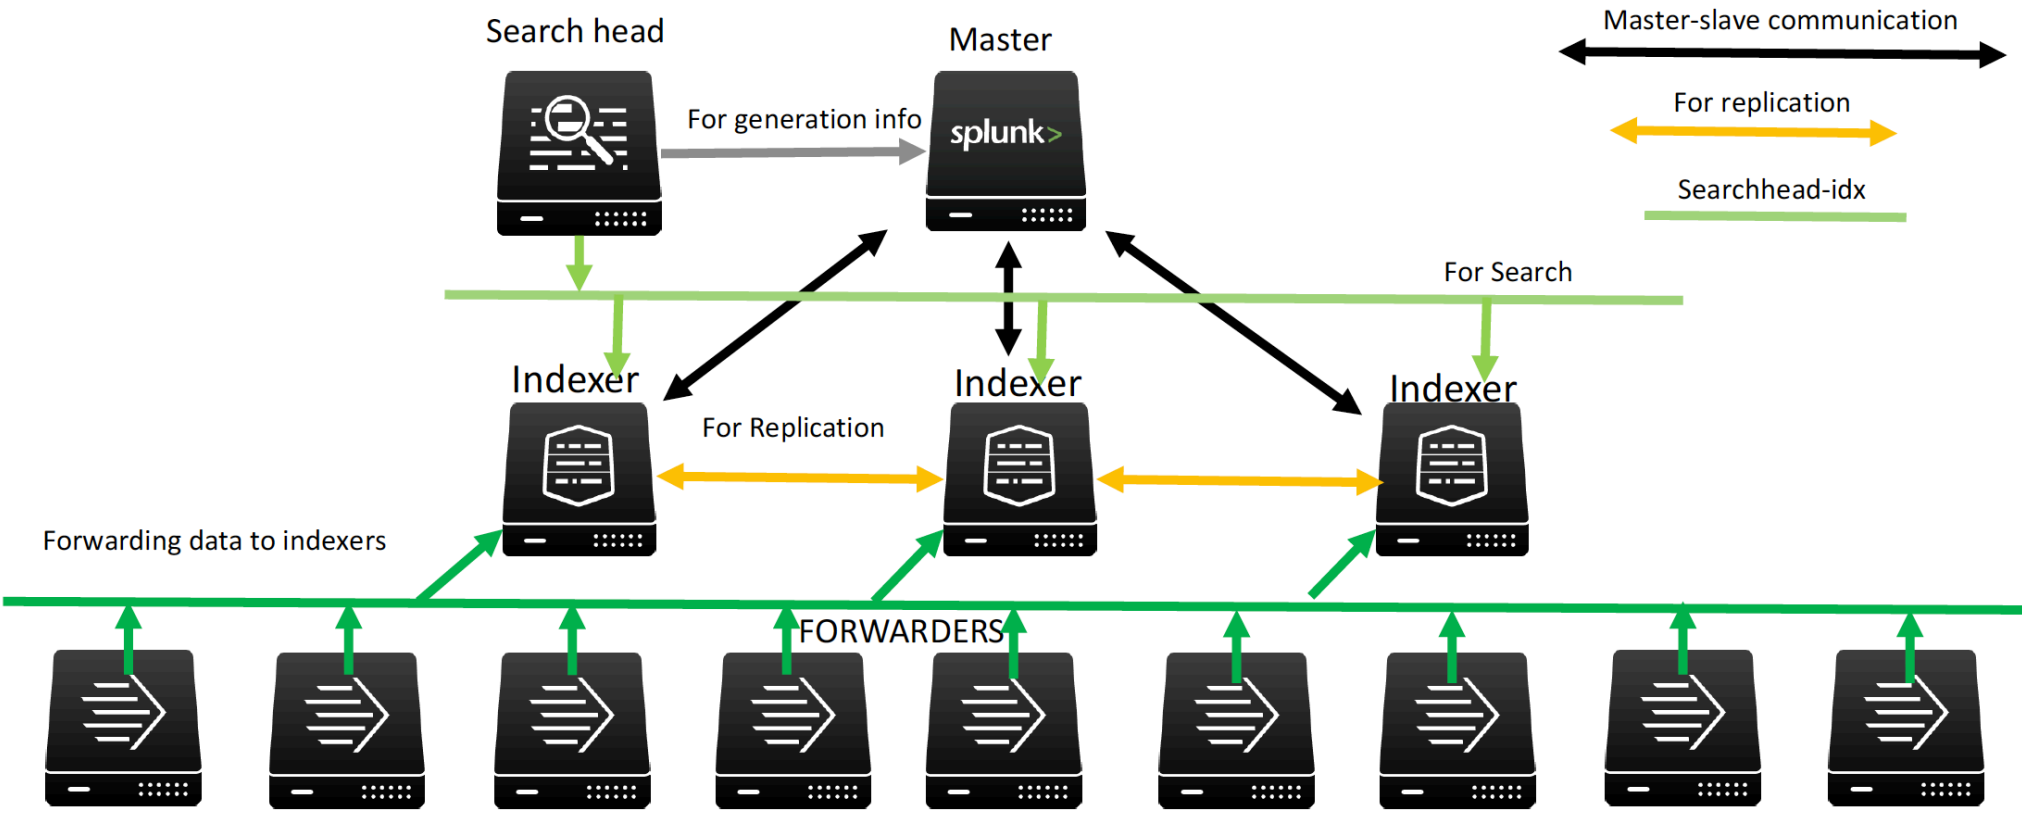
Search head

Master

Master-slave communication

For generation info

splunk>

For replication

Searchhead-idx

For Search

Indexer

Indexer

Indexer

For Replication

Forwarding data to indexers

FORWARDERS